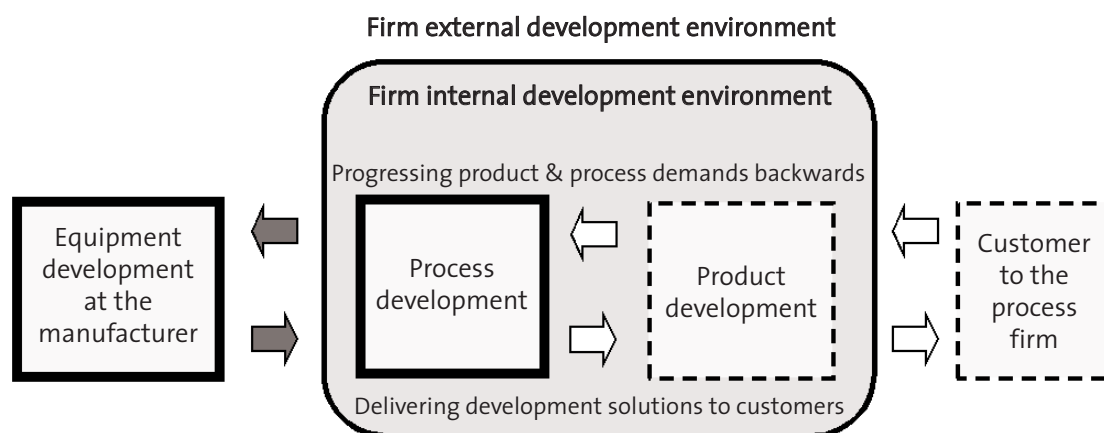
Firm external development environment

Firm internal development environment

Progressing product & process demands backwards

Equipment development at the manufacturer

Process development

Product development

Customer to the process firm

Delivering development solutions to customers